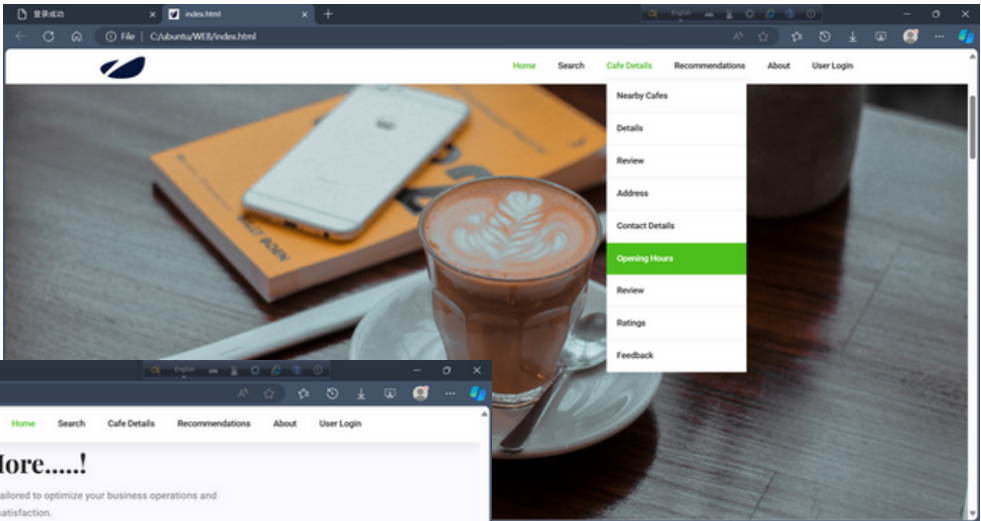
登录成功

index.html

File | C:/ubuntu/WEB/index.html

English

Home Search Cafe Details Recommendations About User Login

Nearby Cafes
Details
Review
Address
Contact Details
Opening Hours
Review
Ratings
Feedback

English

Home Search Cafe Details Recommendations About User Login

lore.....!

ailored to optimize your business operations and
atisfaction.